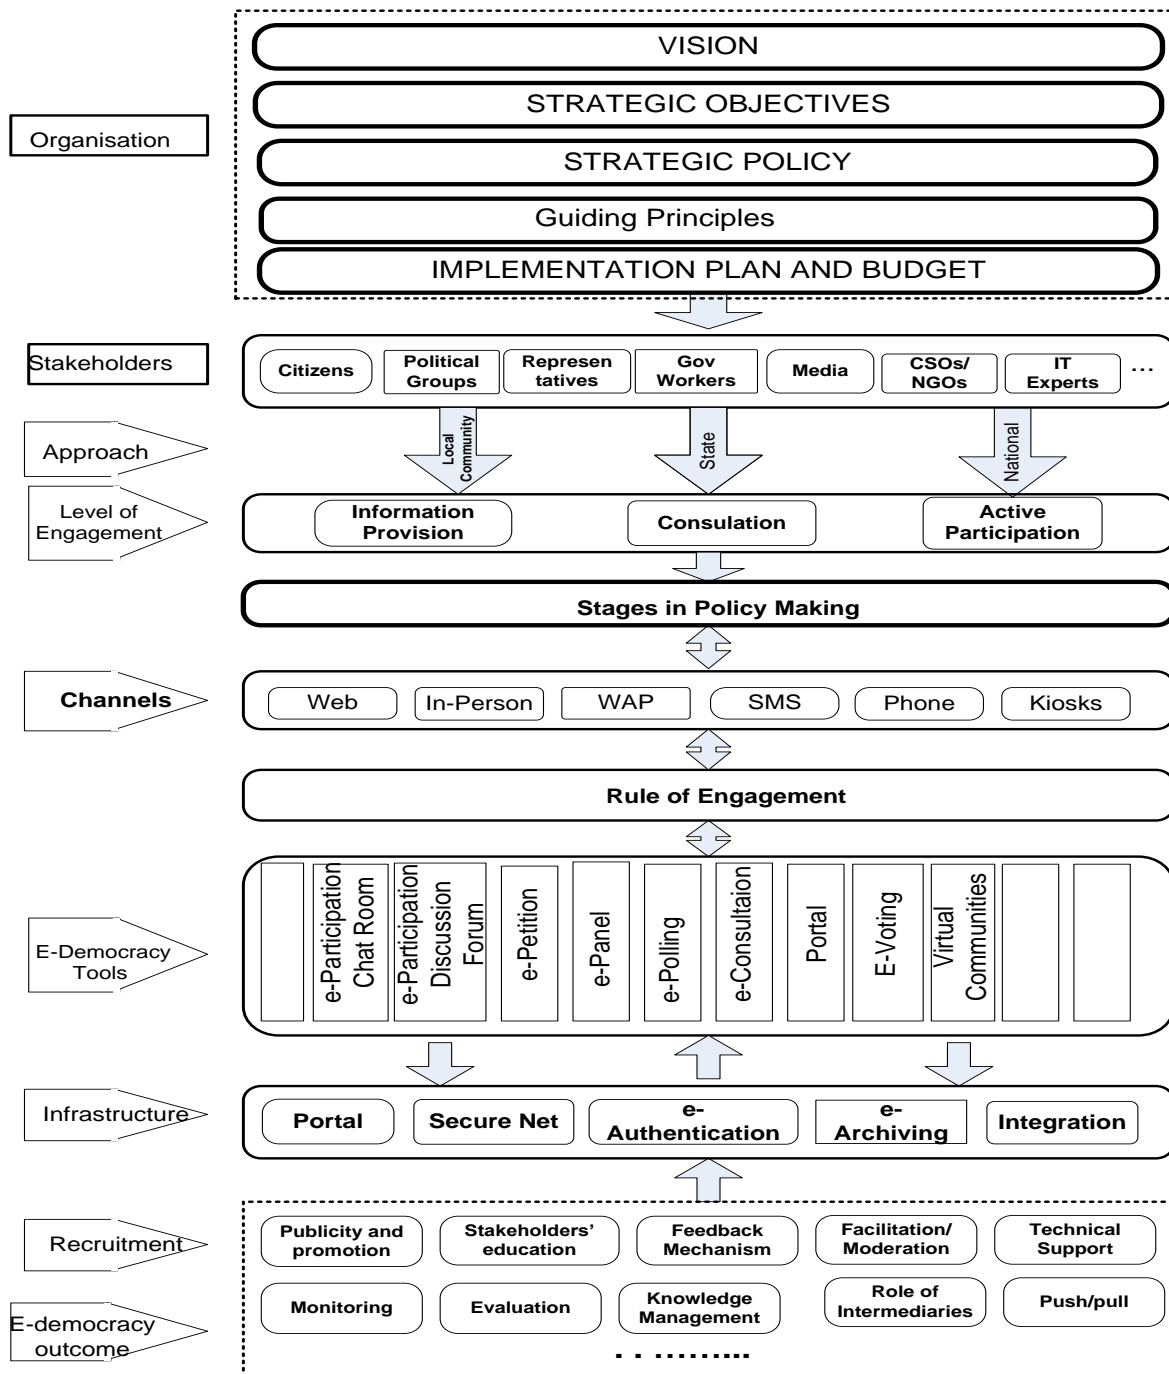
Organisation

VISION

STRATEGIC OBJECTIVES

STRATEGIC POLICY

Guiding Principles

IMPLEMENTATION PLAN AND BUDGET

Stakeholders

Citizens | Political Groups | Representatives | Gov Workers | Media | CSOs/ NGOs | IT Experts | …

Approach

Local Community | State | National

Level of Engagement

Information Provision | Consulation | Active Participation

Stages in Policy Making

Channels

Web | In-Person | WAP | SMS | Phone | Kiosks

Rule of Engagement

E-Democracy Tools

e-Participation Chat Room | e-Participation Discussion Forum | e-Petition | e-Panel | e-Polling | e-Consultaion | Portal | E-Voting | Virtual Communities

Infrastructure

Portal | Secure Net | e-Authentication | e-Archiving | Integration

Recruitment

E-democracy outcome

Publicity and promotion | Stakeholders' education | Feedback Mechanism | Facilitation/ Moderation | Technical Support

Monitoring | Evaluation | Knowledge Management | Role of Intermediaries | Push/pull

. . .........